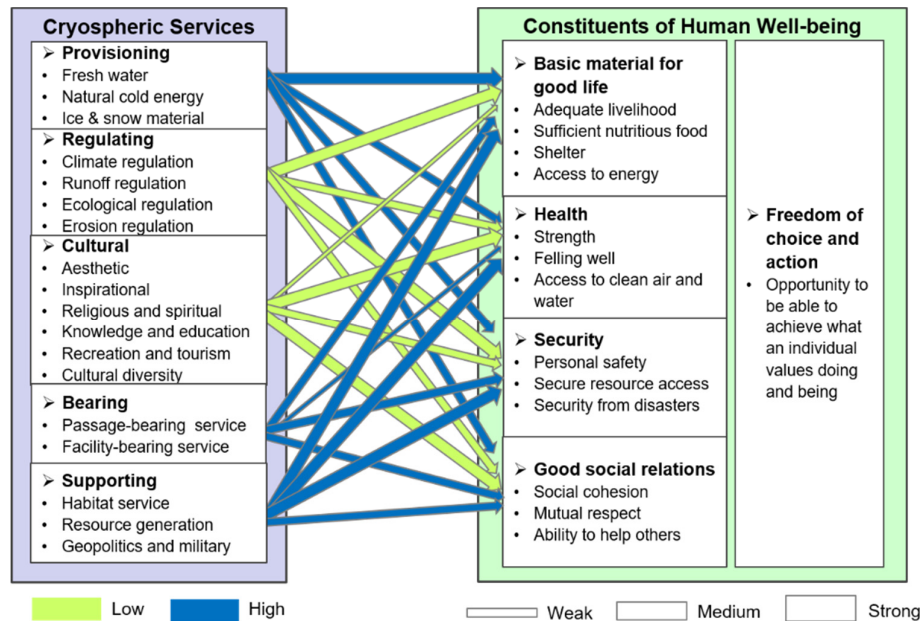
Cryospheric Services

Provisioning
- Fresh water
- Natural cold energy
- Ice & snow material

Regulating
- Climate regulation
- Runoff regulation
- Ecological regulation
- Erosion regulation

Cultural
- Aesthetic
- Inspirational
- Religious and spiritual
- Knowledge and education
- Recreation and tourism
- Cultural diversity

Bearing
- Passage-bearing service
- Facility-bearing service

Supporting
- Habitat service
- Resource generation
- Geopolitics and military

Constituents of Human Well-being

Basic material for good life
- Adequate livelihood
- Sufficient nutritious food
- Shelter
- Access to energy

Health
- Strength
- Felling well
- Access to clean air and water

Security
- Personal safety
- Secure resource access
- Security from disasters

Good social relations
- Social cohesion
- Mutual respect
- Ability to help others

Freedom of choice and action
- Opportunity to be able to achieve what an individual values doing and being

Low High Weak Medium Strong